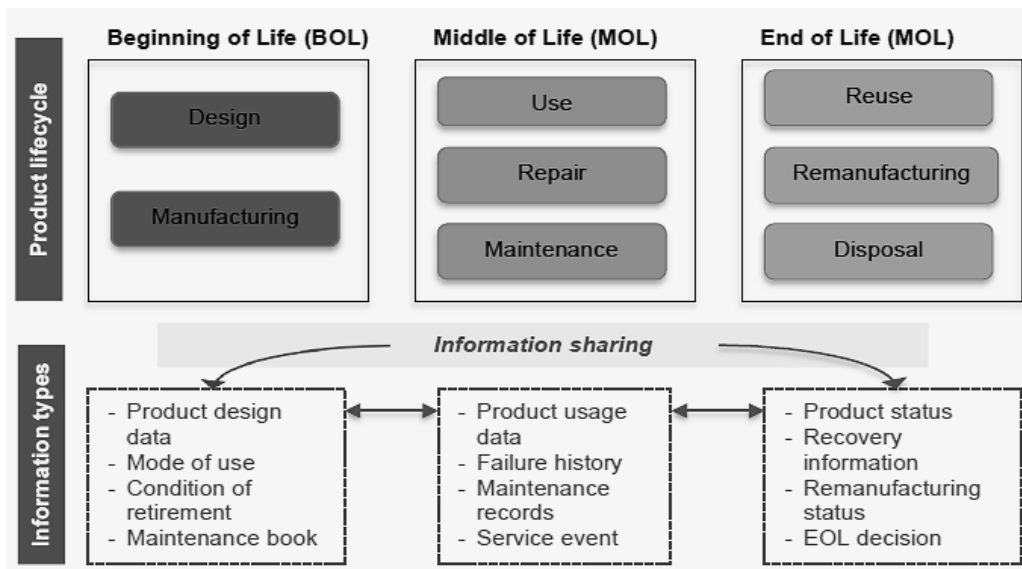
Product lifecycle

Beginning of Life (BOL)

Design

Manufacturing

Middle of Life (MOL)

Use

Repair

Maintenance

End of Life (MOL)

Reuse

Remanufacturing

Disposal

Information types

Information sharing

- Product design data
- Mode of use
- Condition of retirement
- Maintenance book

- Product usage data
- Failure history
- Maintenance records
- Service event

- Product status
- Recovery information
- Remanufacturing status
- EOL decision